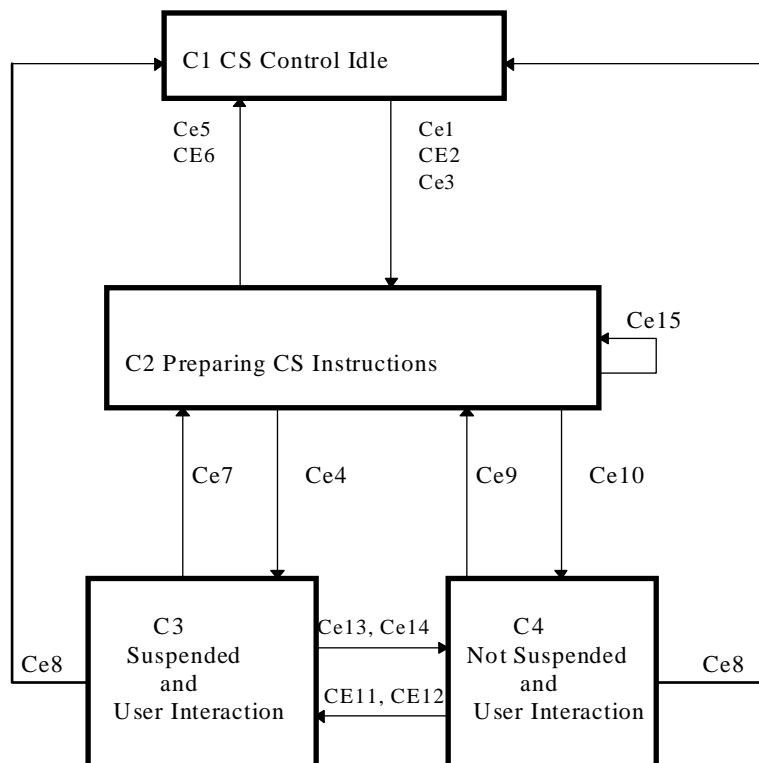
C1 CS Control Idle

Ce5
CE6

Ce1
CE2
Ce3

Ce15

C2 Preparing CS Instructions

Ce7

Ce4

Ce9

Ce10

C3
Suspended
and
User Interaction

Ce13, Ce14

CE11, CE12

C4
Not Suspended
and
User Interaction

Ce8

Ce8